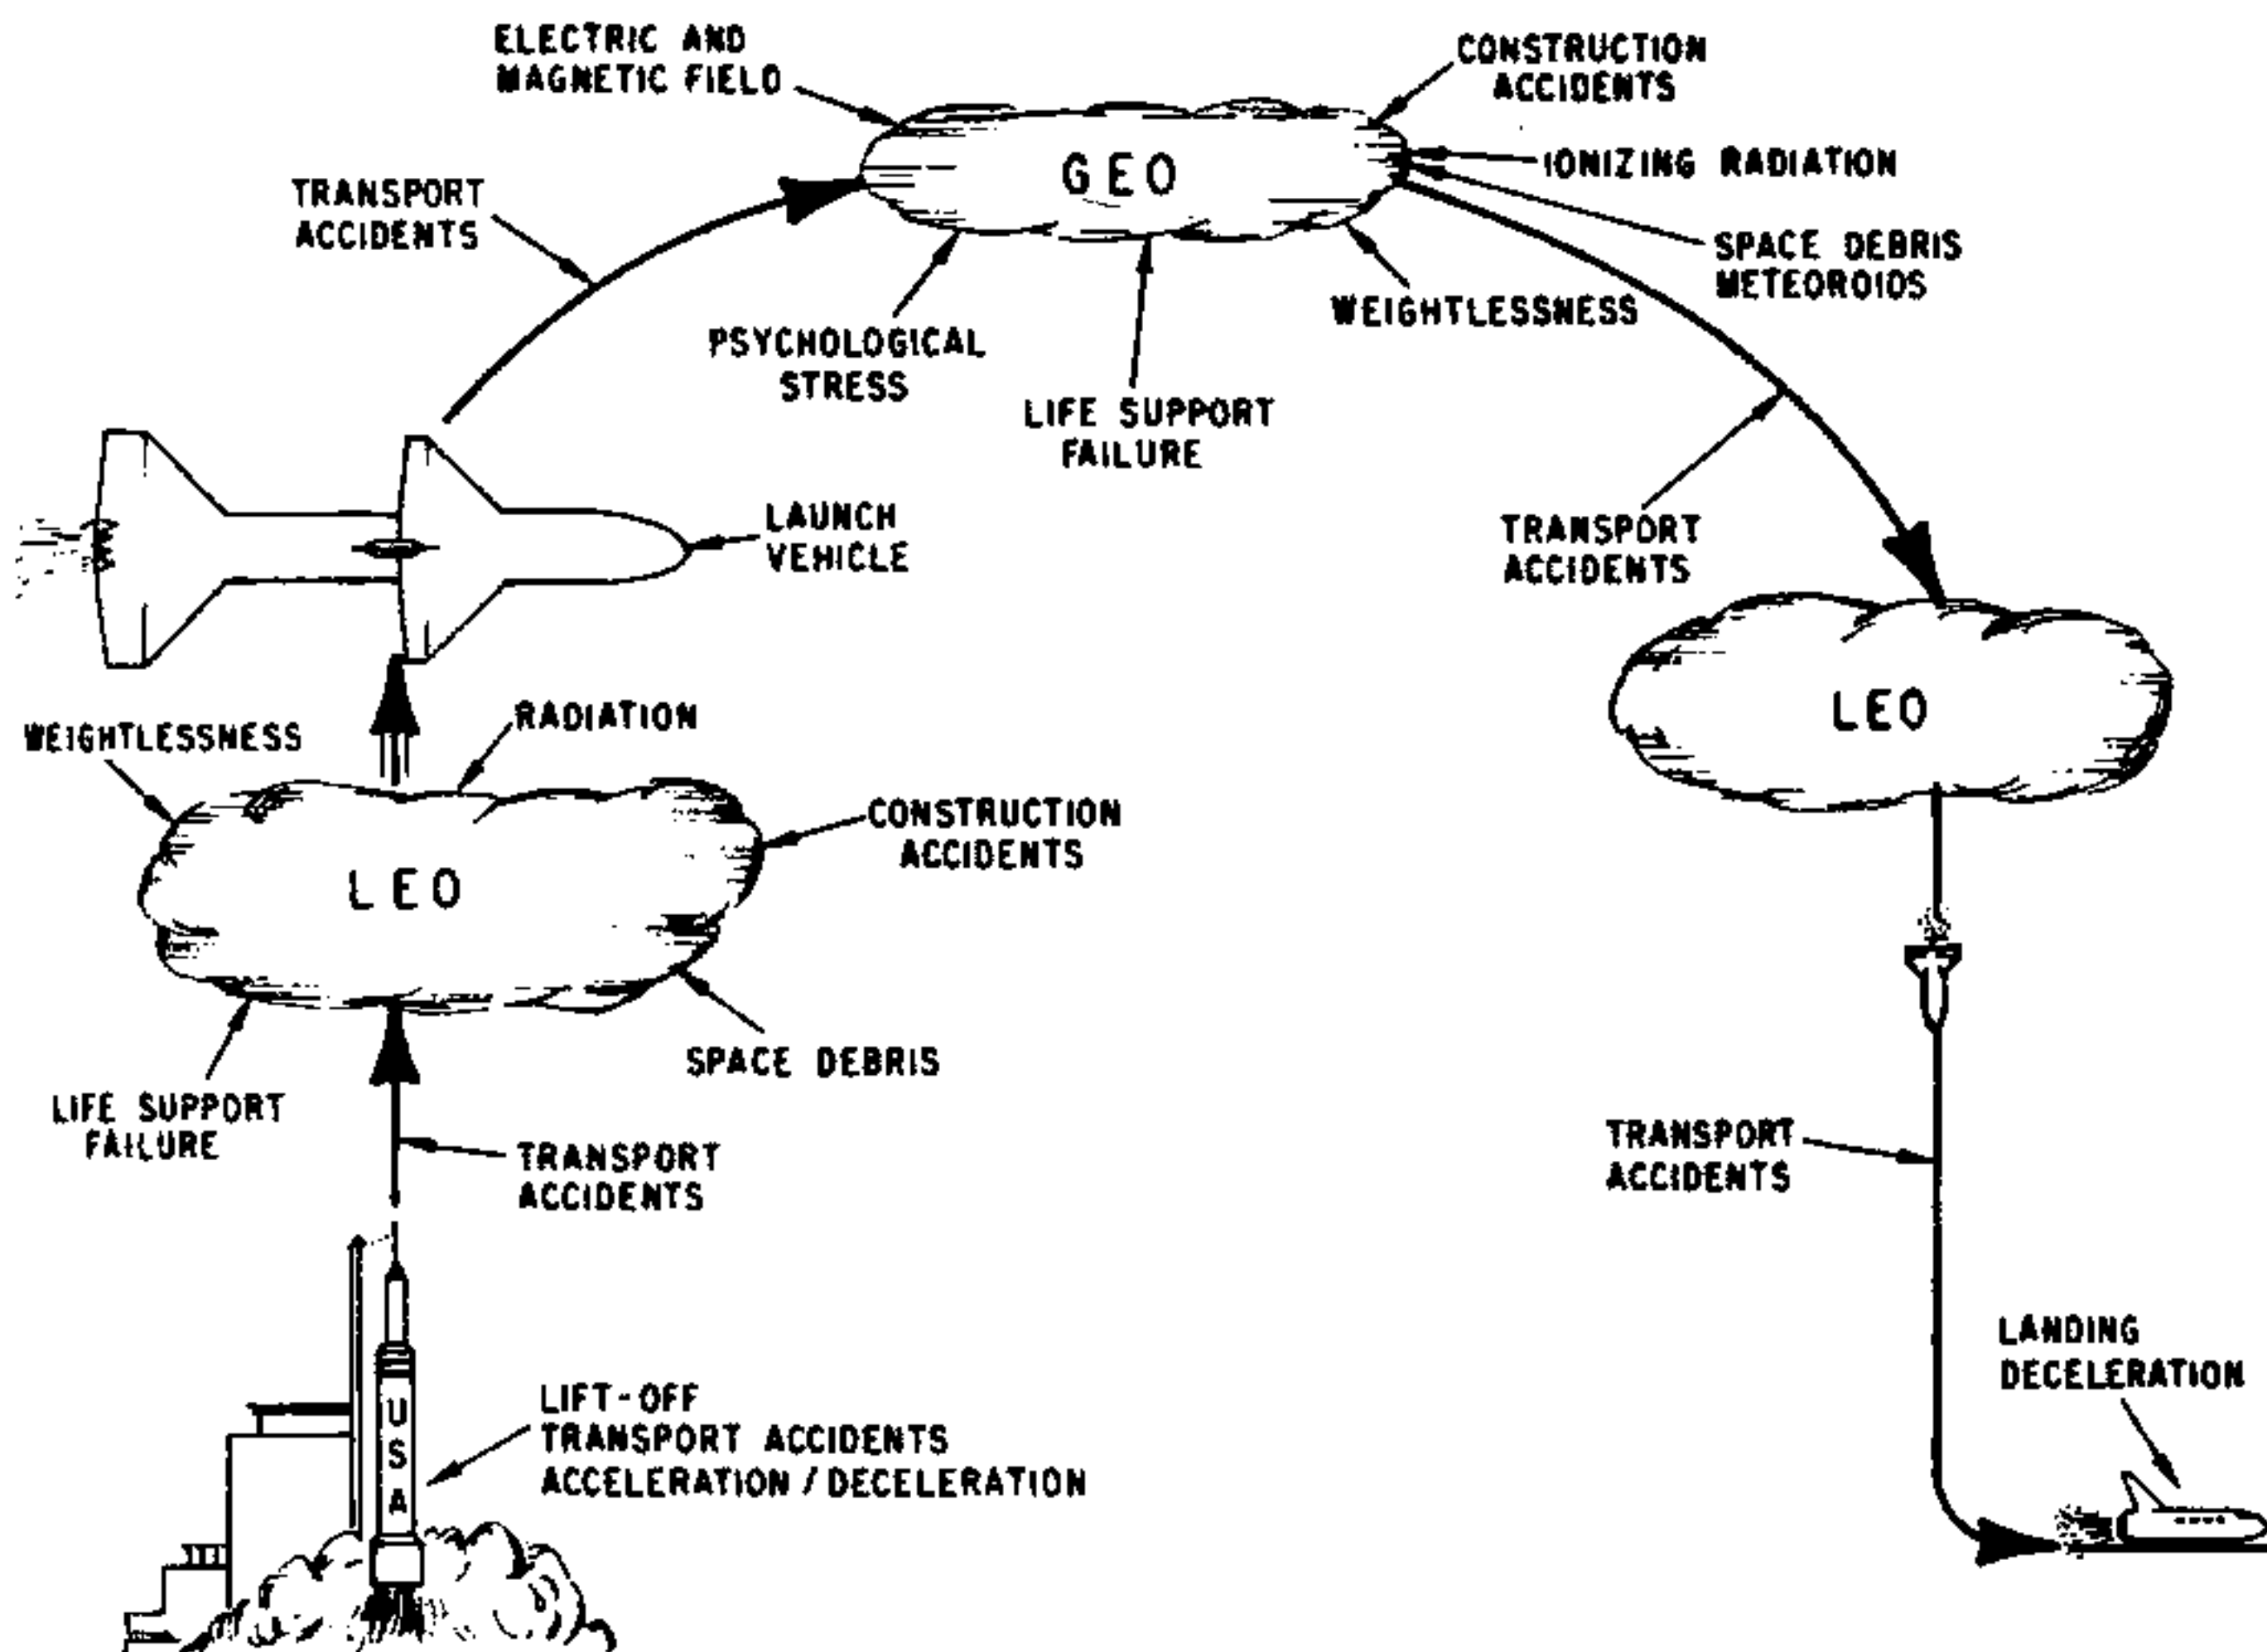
ELECTRIC AND MAGNETIC FIELD

CONSTRUCTION ACCIDENTS

GEO

IONIZING RADIATION

TRANSPORT ACCIDENTS

SPACE DEBRIS METEOROIDS

WEIGHTLESSNESS

PSYCHOLOGICAL STRESS

LIFE SUPPORT FAILURE

LAUNCH VEHICLE

TRANSPORT ACCIDENTS

LEO

WEIGHTLESSNESS

RADIATION

CONSTRUCTION ACCIDENTS

LEO

SPACE DEBRIS

LIFE SUPPORT FAILURE

TRANSPORT ACCIDENTS

TRANSPORT ACCIDENTS

LANDING DECELERATION

USA

LIFT-OFF
TRANSPORT ACCIDENTS
ACCELERATION / DECELERATION